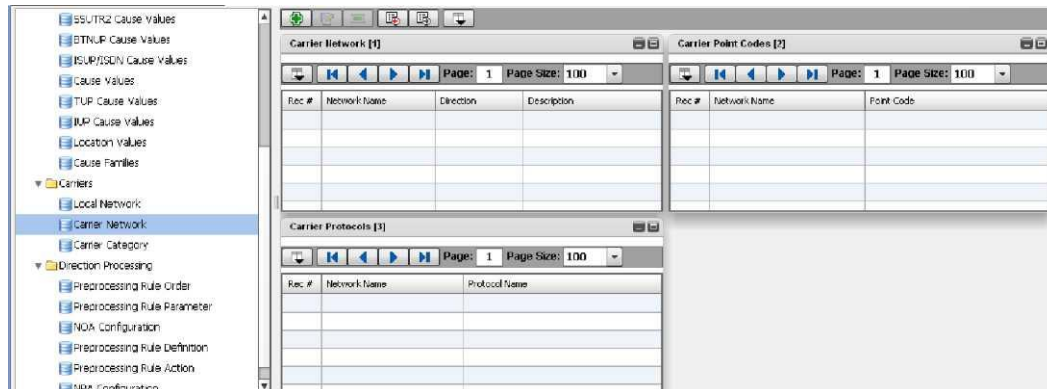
SSUTR2 Cause Values
BTNUP Cause Values
ISUP/ISDN Cause Values
Cause Values
TUP Cause Values
IUP Cause Values
Location Values
Cause Families
Carriers
Local Network
Carrier Network
Carrier Category
Direction Processing
Preprocessing Rule Order
Preprocessing Rule Parameter
NOA Configuration
Preprocessing Rule Definition
Preprocessing Rule Action
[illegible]

Carrier Network [1]

Page: 1 Page Size: 100

| Rec # | Network Name | Direction | Description |
|---|---|---|---|
| | | | |
| | | | |
| | | | |
| | | | |
| | | | |

Carrier Point Codes [2]

Page: 1 Page Size: 100

| Rec # | Network Name | Point Code |
|---|---|---|
| | | |
| | | |
| | | |
| | | |
| | | |

Carrier Protocols [3]

Page: 1 Page Size: 100

| Rec # | Network Name | Protocol Name |
|---|---|---|
| | | |
| | | |
| | | |
| | | |
| | | |